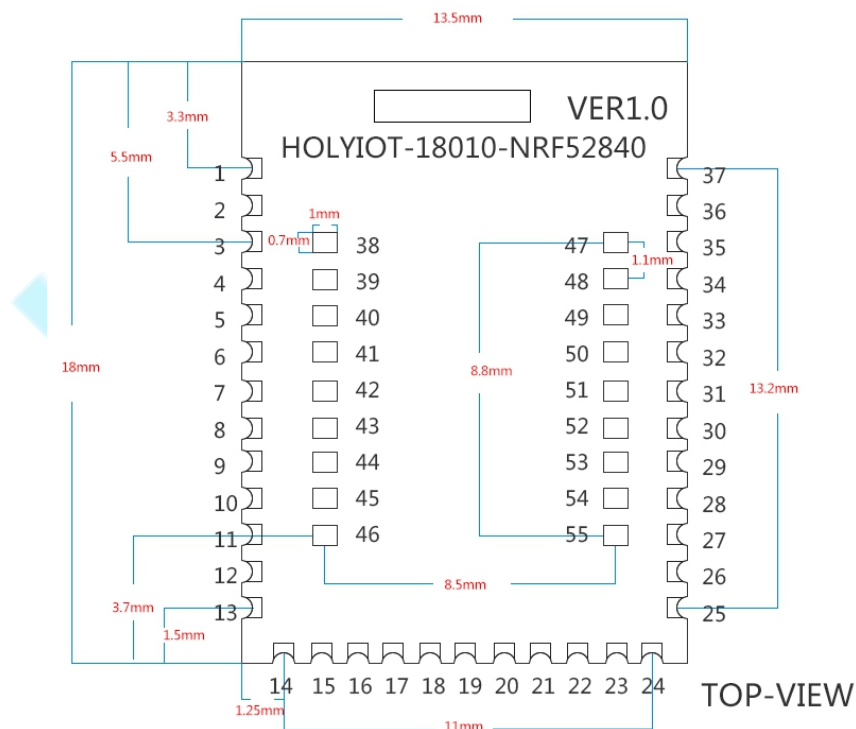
13.5mm

VER1.0

HOLYIOT-18010-NRF52840

3.3mm

5.5mm

1mm

0.7mm

1.1mm

18mm

8.8mm

13.2mm

8.5mm

3.7mm

1.5mm

1.25mm

11mm

1
2
3
4
5
6
7
8
9
10
11
12
13

38
39
40
41
42
43
44
45
46

47
48
49
50
51
52
53
54
55

37
36
35
34
33
32
31
30
29
28
27
26
25

14 15 16 17 18 19 20 21 22 23 24

TOP-VIEW